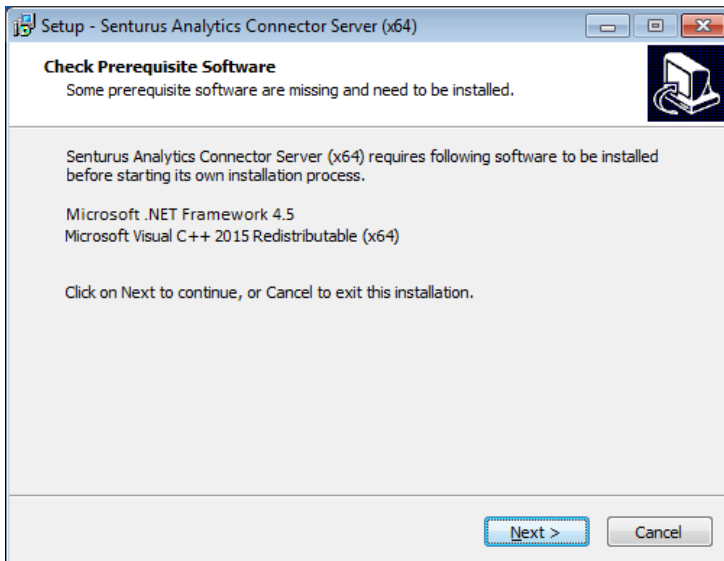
Setup - Senturus Analytics Connector Server (x64)

Check Prerequisite Software
Some prerequisite software are missing and need to be installed.

Senturus Analytics Connector Server (x64) requires following software to be installed before starting its own installation process.

Microsoft .NET Framework 4.5
Microsoft Visual C++ 2015 Redistributable (x64)

Click on Next to continue, or Cancel to exit this installation.

Next >
Cancel